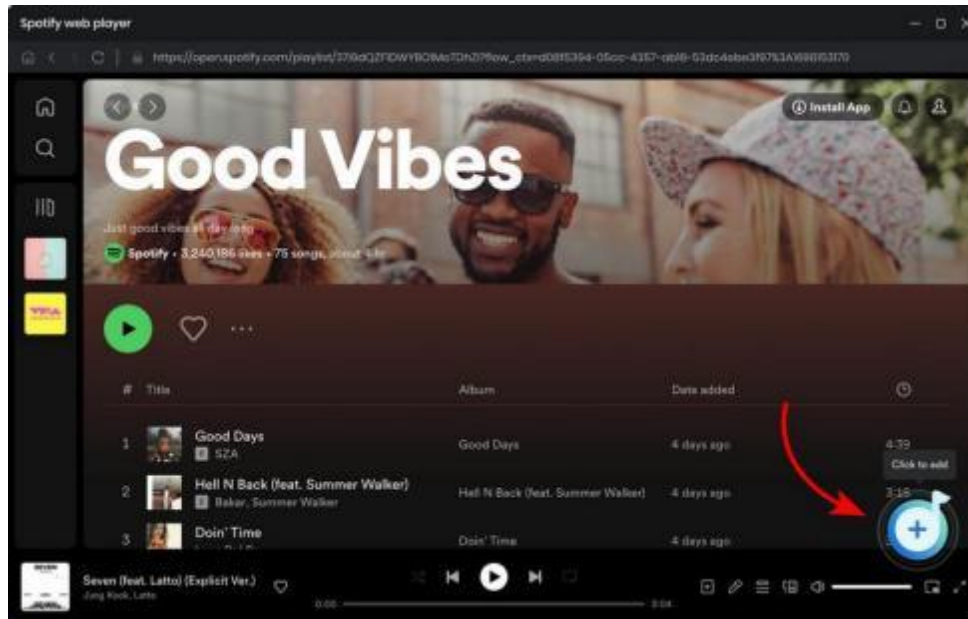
Spotify web player

https://open.spotify.com/playlist/37i9dQZF1DWYBO1MoTDhZI?flow_ctx=d08f5394-05cc-4357-ab16-53dc4abe3f97%3A1698153170

Install App

Good Vibes

Just good vibes all day long

Spotify • 3,240,186 likes • 75 songs, about 4 hr

| # | Title | Album | Date added | |
|---|---|---|---|---|
| 1 | Good Days<br>E SZA | Good Days | 4 days ago | 4:39 |
| 2 | Hell N Back (feat. Summer Walker)<br>E Bakar, Summer Walker | Hell N Back (feat. Summer Walker) | 4 days ago | 3:16 |
| 3 | Doin' Time | Doin' Time | 4 days ago | |

Click to add

Seven (feat. Latto) (Explicit Ver.)
Jung Kook, Latto

0:00

3:04